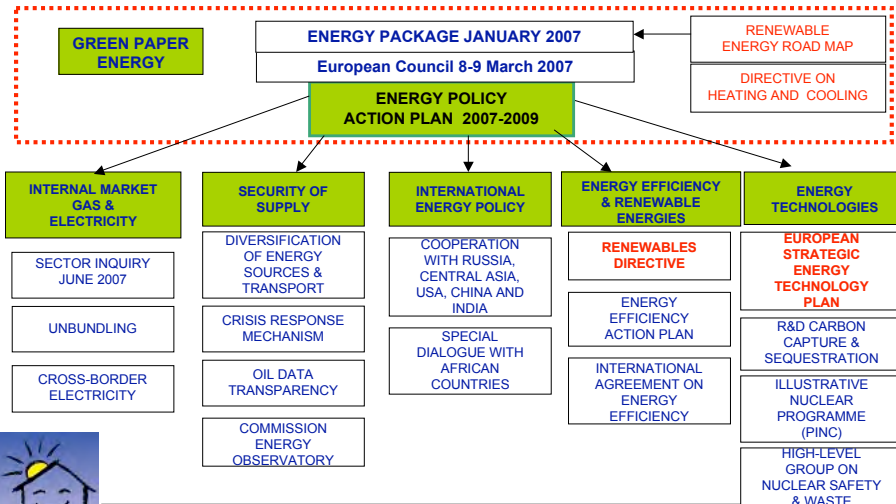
GREEN PAPER ENERGY

ENERGY PACKAGE JANUARY 2007

European Council 8-9 March 2007

RENEWABLE ENERGY ROAD MAP

DIRECTIVE ON HEATING AND COOLING

ENERGY POLICY ACTION PLAN 2007-2009

INTERNAL MARKET GAS & ELECTRICITY

SECTOR INQUIRY JUNE 2007

UNBUNDLING

CROSS-BORDER ELECTRICITY

SECURITY OF SUPPLY

DIVERSIFICATION OF ENERGY SOURCES & TRANSPORT

CRISIS RESPONSE MECHANISM

OIL DATA TRANSPARENCY

COMMISSION ENERGY OBSERVATORY

INTERNATIONAL ENERGY POLICY

COOPERATION WITH RUSSIA, CENTRAL ASIA, USA, CHINA AND INDIA

SPECIAL DIALOGUE WITH AFRICAN COUNTRIES

ENERGY EFFICIENCY & RENEWABLE ENERGIES

RENEWABLES DIRECTIVE

ENERGY EFFICIENCY ACTION PLAN

INTERNATIONAL AGREEMENT ON ENERGY EFFICIENCY

ENERGY TECHNOLOGIES

EUROPEAN STRATEGIC ENERGY TECHNOLOGY PLAN

R&D CARBON CAPTURE & SEQUESTRATION

ILLUSTRATIVE NUCLEAR PROGRAMME (PINC)

HIGH-LEVEL GROUP ON NUCLEAR SAFETY & WASTE